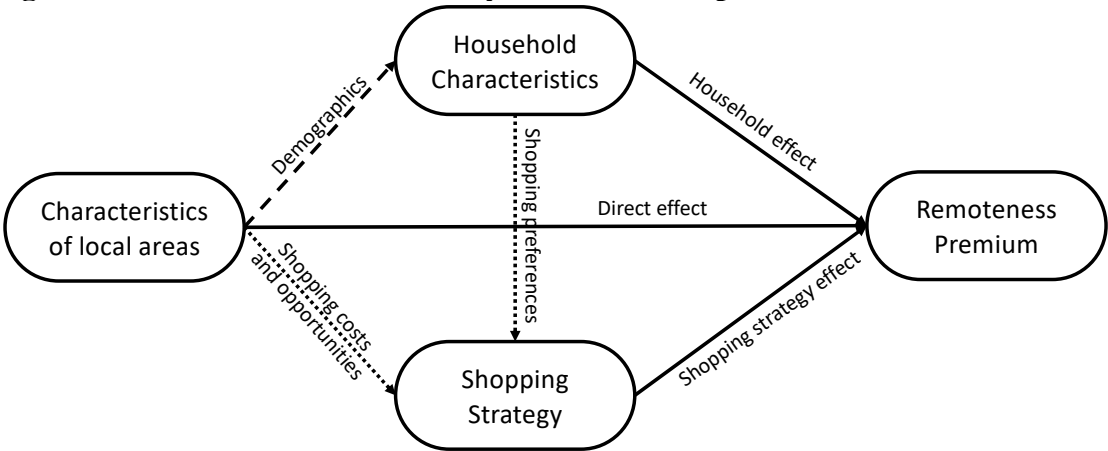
Household Characteristics

Demographics

Household effect

Shopping preferences

Characteristics of local areas

Direct effect

Remoteness Premium

Shopping costs and opportunities

Shopping strategy effect

Shopping Strategy